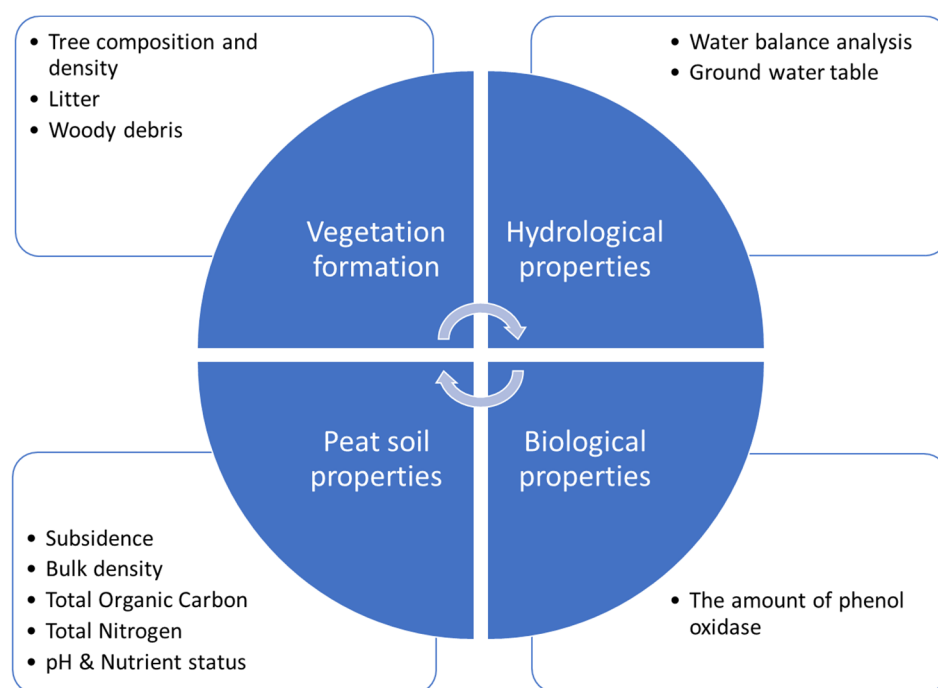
- Tree composition and density
- Litter
- Woody debris

- Water balance analysis
- Ground water table

Vegetation formation

Hydrological properties

Peat soil properties

Biological properties

- Subsidence
- Bulk density
- Total Organic Carbon
- Total Nitrogen
- pH & Nutrient status

- The amount of phenol oxidase